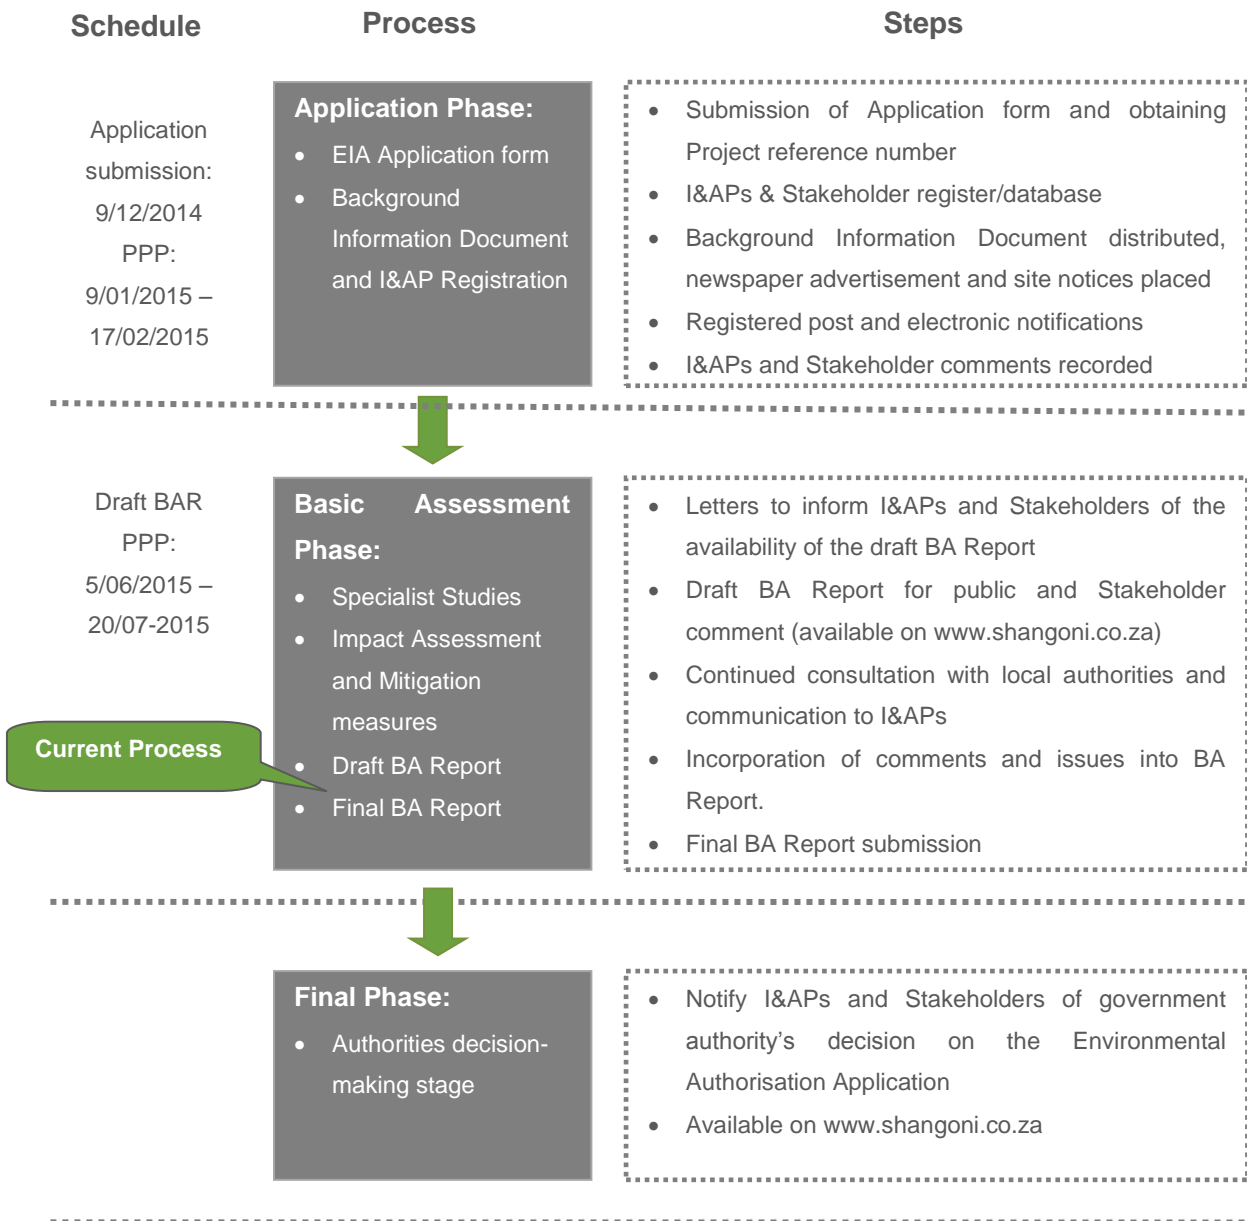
Schedule

Process

Steps

Application submission: 9/12/2014 PPP: 9/01/2015 – 17/02/2015

Application Phase:
- EIA Application form
- Background Information Document and I&AP Registration

- Submission of Application form and obtaining Project reference number
- I&APs & Stakeholder register/database
- Background Information Document distributed, newspaper advertisement and site notices placed
- Registered post and electronic notifications
- I&APs and Stakeholder comments recorded

Draft BAR PPP: 5/06/2015 – 20/07-2015

Current Process

Basic Assessment Phase:
- Specialist Studies
- Impact Assessment and Mitigation measures
- Draft BA Report
- Final BA Report

- Letters to inform I&APs and Stakeholders of the availability of the draft BA Report
- Draft BA Report for public and Stakeholder comment (available on www.shangoni.co.za)
- Continued consultation with local authorities and communication to I&APs
- Incorporation of comments and issues into BA Report.
- Final BA Report submission

Final Phase:
- Authorities decision-making stage

- Notify I&APs and Stakeholders of government authority's decision on the Environmental Authorisation Application
- Available on www.shangoni.co.za